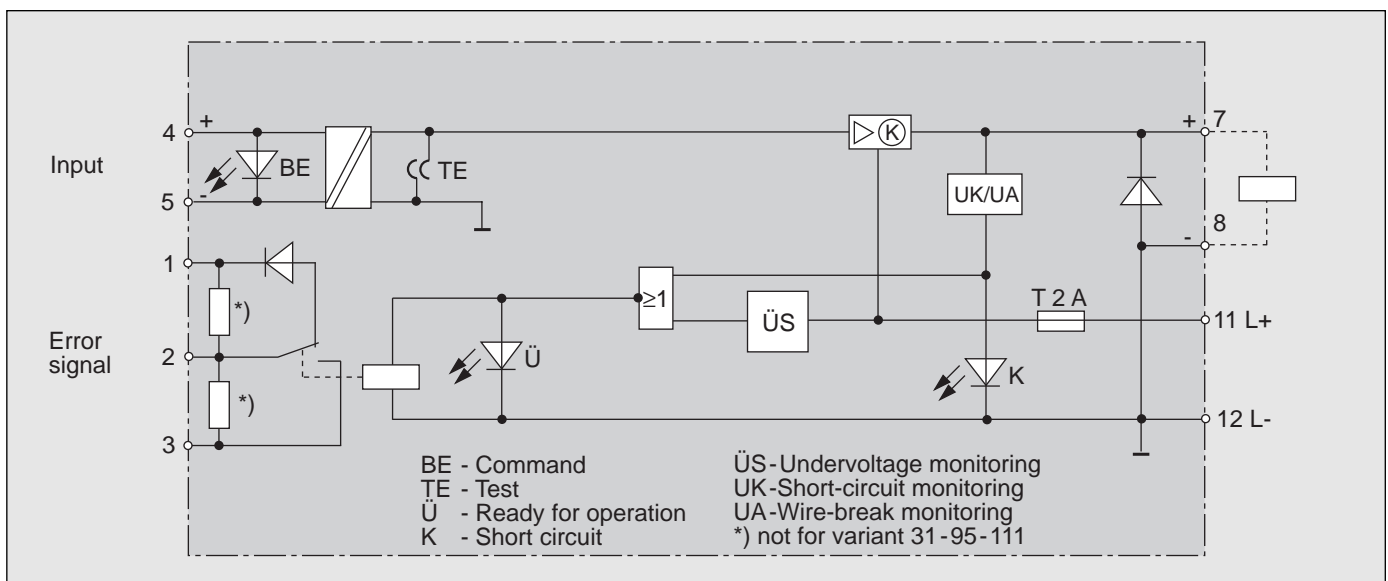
Input

4 +

BE

5 -

TE

K

UK/UA

+ 7

- 8

1

Error signal

2

3

*)

*)

≥1

ÜS

Ü

T 2 A

11 L+

K

12 L-

BE - Command
TE - Test
Ü - Ready for operation
K - Short circuit

ÜS-Undervoltage monitoring
UK-Short-circuit monitoring
UA-Wire-break monitoring
*) not for variant 31-95-111